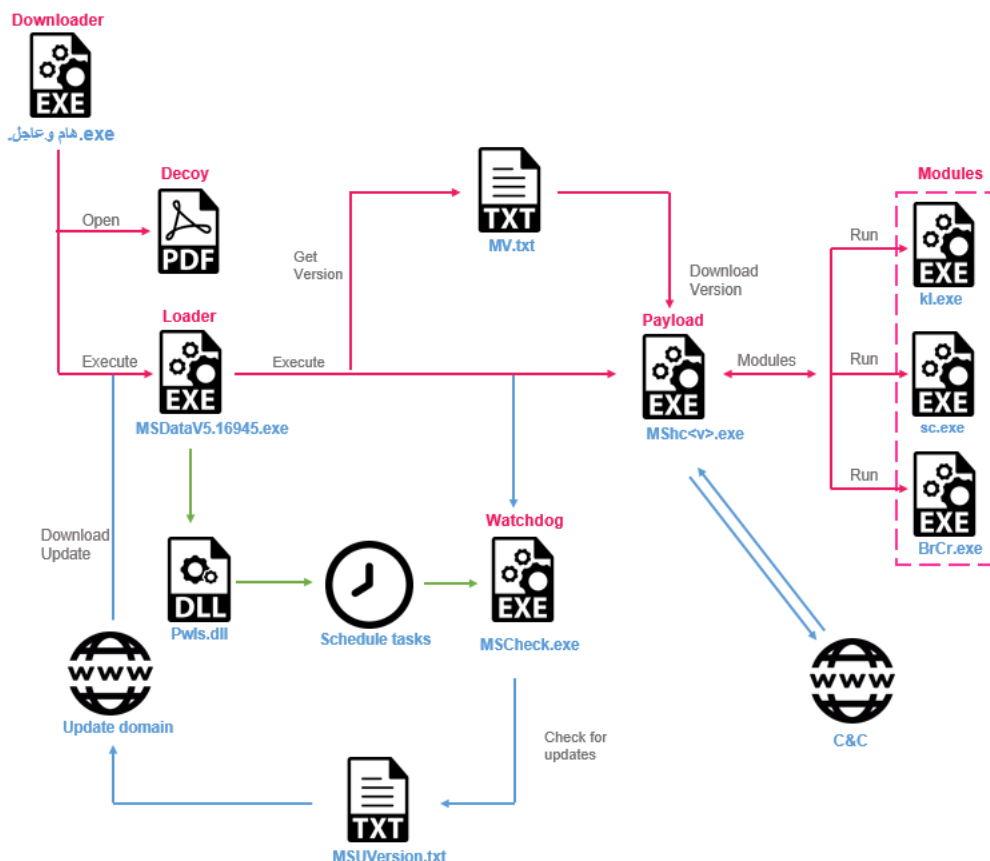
Downloader
EXE
هام وعاجل.exe

Decoy
Open
PDF

Get Version
TXT
MV.txt

Download Version

Modules
Run
EXE
kl.exe

Loader
Execute
EXE
Execute
MSDataV5.16945.exe

Payload
EXE
MShc<v>.exe
Modules

Run
EXE
sc.exe

Run
EXE
BrCr.exe

Download Update

DLL
Pwls.dll

Schedule tasks

Watchdog
EXE
MSCheck.exe

WWW
Update domain

Check for updates

TXT
MSUVersion.txt

WWW
C&C